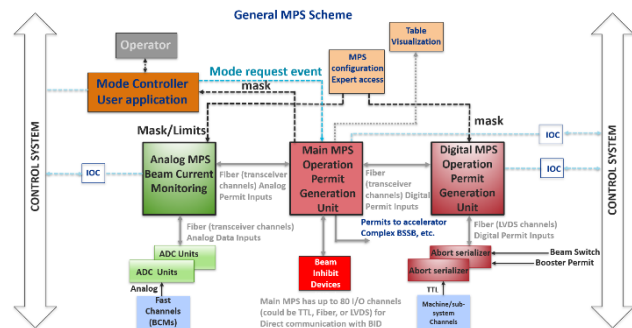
General MPS Scheme

CONTROL SYSTEM

Operator

Table Visualization

MPS configuration Expert access

Mode Controller User application

Mode request event

mask

Mask/Limits

mask

IOC

IOC

IOC

Analog MPS Beam Current Monitoring

Fiber (transceiver channels) Analog Permit Inputs

Main MPS Operation Permit Generation Unit

Fiber (transceiver channels) Digital Permit Inputs

Digital MPS Operation Permit Generation Unit

Permits to accelerator Complex BSSB, etc.

Fiber (transceiver channels) Analog Data Inputs

Fiber (LVDS channels) Digital Permit Inputs

ADC Units

ADC Units

Analog

Beam Inhibit Devices

Abort serializer

Abort serializer

Beam Switch

Booster Permit

TTL

Fast Channels (BCMs)

Main MPS has up to 80 I/O channels (could be TTL, Fiber, or LVDS) for Direct communication with BID

Machine/sub-system Channels

CONTROL SYSTEM